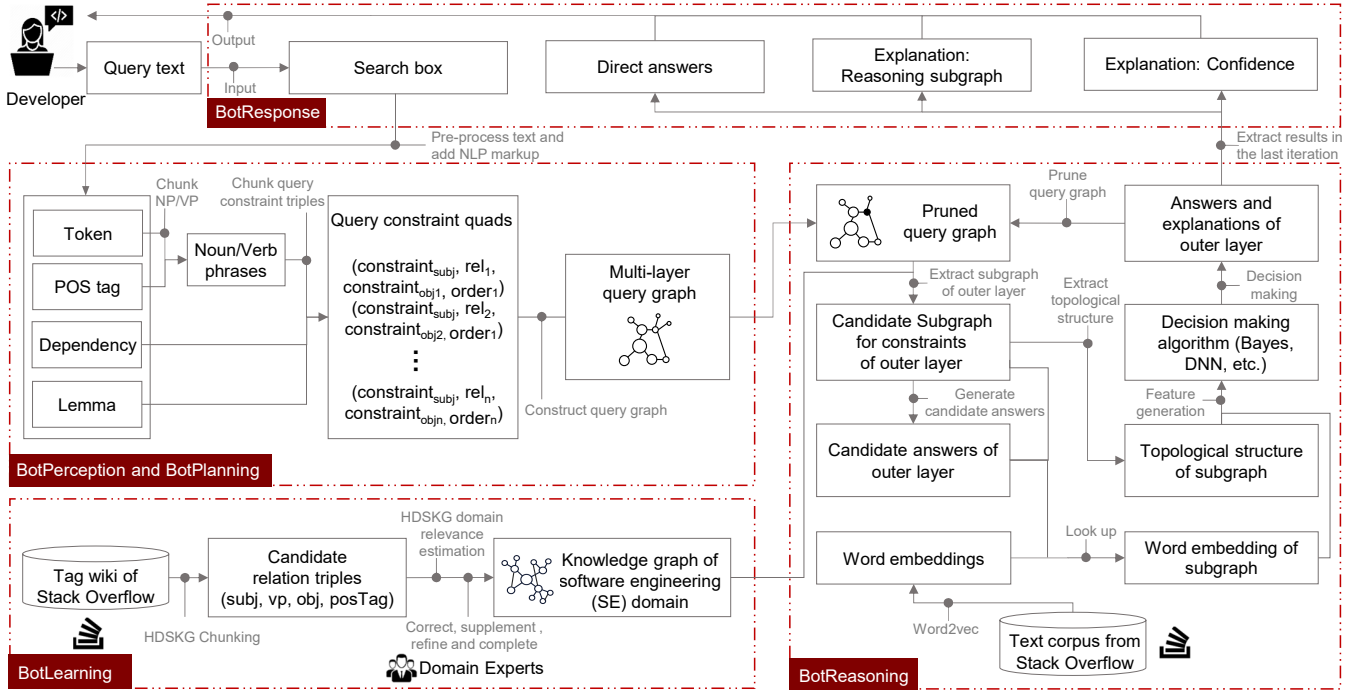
</>

Developer

Query text

Output

Input

Search box

BotResponse

Direct answers

Explanation: Reasoning subgraph

Explanation: Confidence

Pre-process text and add NLP markup

Extract results in the last iteration

Chunk NP/VP

Chunk query constraint triples

Token

POS tag

Dependency

Lemma

Noun/Verb phrases

Query constraint quads

(constraint$_{subj}$, rel$_1$, constraint$_{obj1}$, order$_1$)
(constraint$_{subj}$, rel$_2$, constraint$_{obj2}$, order$_1$)
⋮
(constraint$_{subj}$, rel$_n$, constraint$_{objn}$, order$_n$)

Multi-layer query graph

Construct query graph

BotPerception and BotPlanning

Prune query graph

Pruned query graph

Answers and explanations of outer layer

Extract subgraph of outer layer

Extract topological structure

Decision making

Candidate Subgraph for constraints of outer layer

Decision making algorithm (Bayes, DNN, etc.)

Generate candidate answers

Feature generation

Candidate answers of outer layer

Topological structure of subgraph

Look up

Word embeddings

Word embedding of subgraph

Word2vec

Text corpus from Stack Overflow

BotReasoning

HDSKG domain relevance estimation

Tag wiki of Stack Overflow

Candidate relation triples (subj, vp, obj, posTag)

Knowledge graph of software engineering (SE) domain

HDSKG Chunking

Correct, supplement , refine and complete

Domain Experts

BotLearning